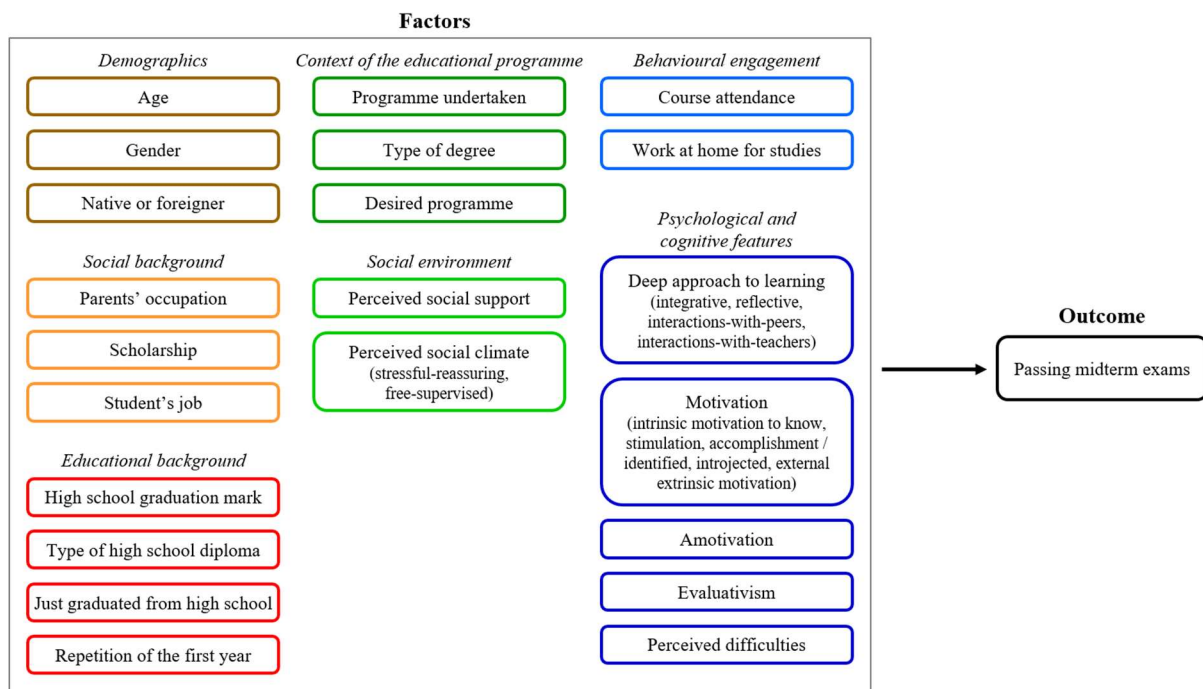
Factors

Demographics

Age

Gender

Native or foreigner

Social background

Parents' occupation

Scholarship

Student's job

Educational background

High school graduation mark

Type of high school diploma

Just graduated from high school

Repetition of the first year

Context of the educational programme

Programme undertaken

Type of degree

Desired programme

Social environment

Perceived social support

Perceived social climate (stressful-reassuring, free-supervised)

Behavioural engagement

Course attendance

Work at home for studies

Psychological and cognitive features

Deep approach to learning (integrative, reflective, interactions-with-peers, interactions-with-teachers)

Motivation (intrinsic motivation to know, stimulation, accomplishment / identified, introjected, external extrinsic motivation)

Amotivation

Evaluativism

Perceived difficulties

Outcome

Passing midterm exams